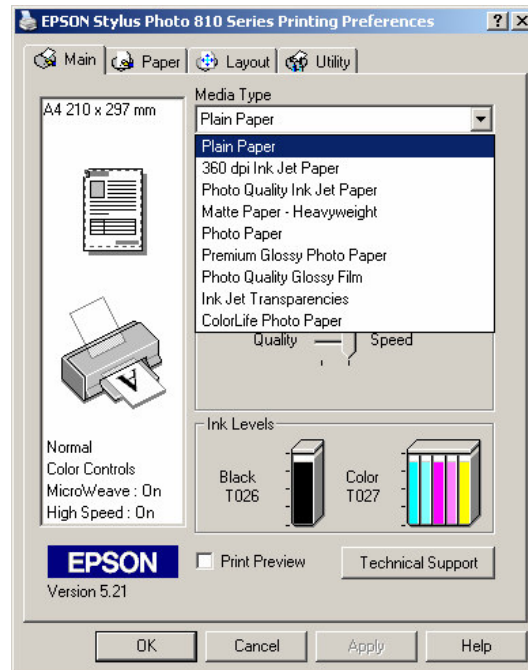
EPSON Stylus Photo 810 Series Printing Preferences ? X

Main Paper Layout Utility

A4 210 x 297 mm

Media Type

Plain Paper

Plain Paper
360 dpi Ink Jet Paper
Photo Quality Ink Jet Paper
Matte Paper - Heavyweight
Photo Paper
Premium Glossy Photo Paper
Photo Quality Glossy Film
Ink Jet Transparencies
ColorLife Photo Paper

Quality Speed

Normal
Color Controls
MicroWeave : On
High Speed : On

Ink Levels

Black
T026

Color
T027

EPSON
Version 5.21

Print Preview

Technical Support

OK Cancel Apply Help